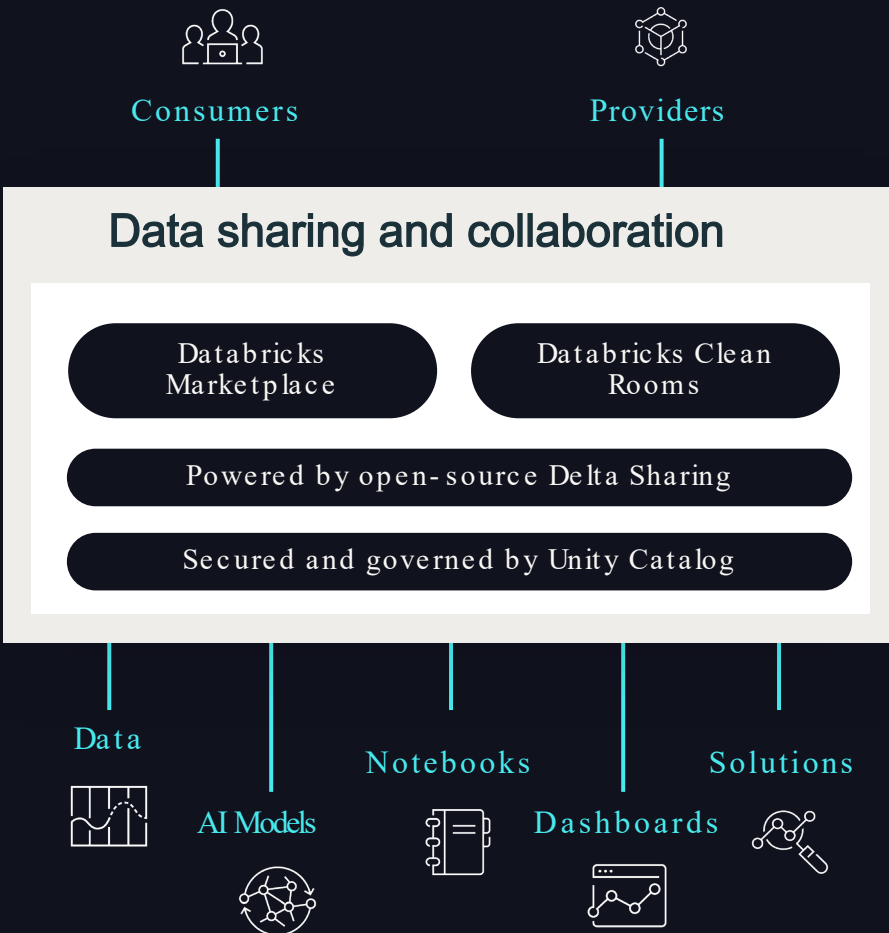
Consumers

Providers

Data sharing and collaboration

Databricks Marketplace

Databricks Clean Rooms

Powered by open-source Delta Sharing

Secured and governed by Unity Catalog

Data

AI Models

Notebooks

Dashboards

Solutions